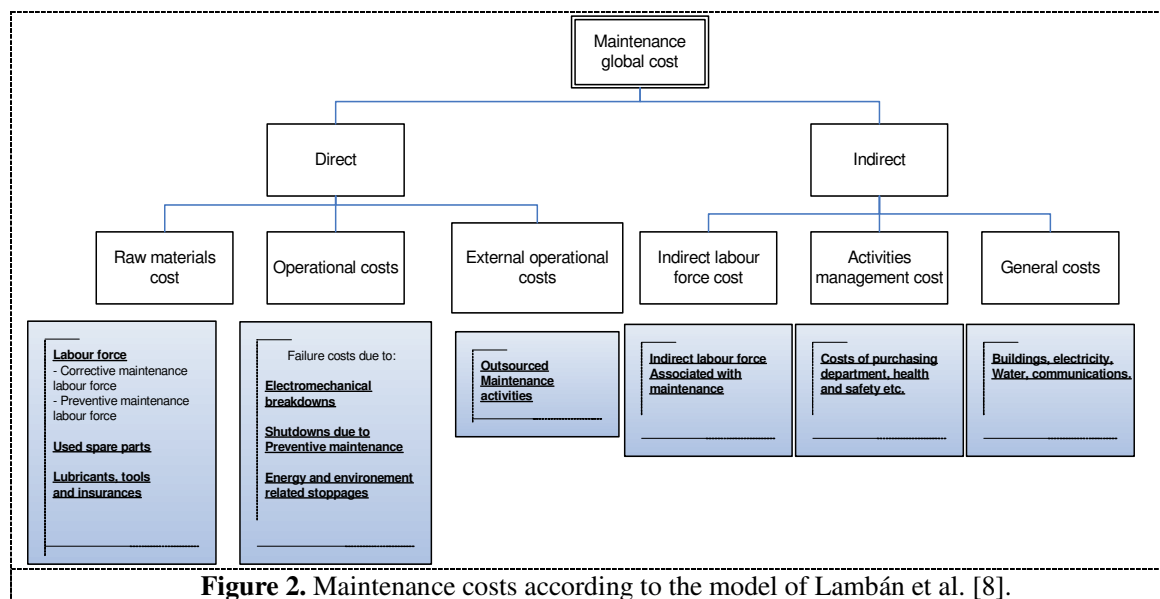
Maintenance global cost

Direct

Indirect

Raw materials cost

Operational costs

External operational costs

Indirect labour force cost

Activities management cost

General costs

Labour force
- Corrective maintenance labour force
- Preventive maintenance labour force

Used spare parts

Lubricants, tools and insurances

Failure costs due to:

Electromechanical breakdowns

Shutdowns due to Preventive maintenance

Energy and environement related stoppages

Outsourced Maintenance activities

Indirect labour force Associated with maintenance

Costs of purchasing department, health and safety etc.

Buildings, electricity, Water, communications.

**Figure 2.** Maintenance costs according to the model of Lambán et al. [8].